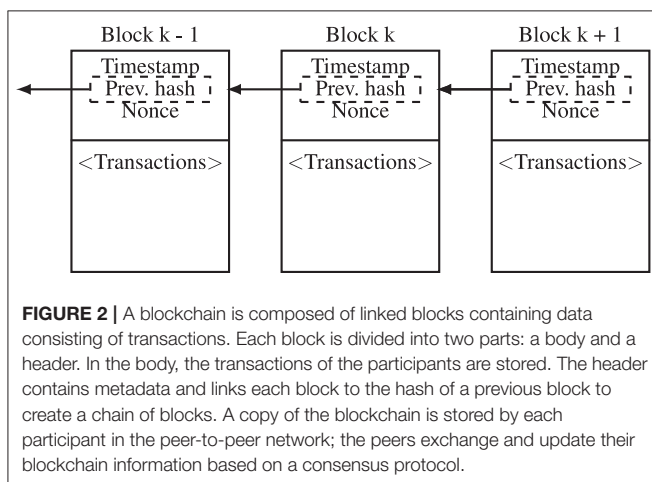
Block k - 1

Timestamp
Prev. hash
Nonce

<Transactions>

Block k

Timestamp
Prev. hash
Nonce

<Transactions>

Block k + 1

Timestamp
Prev. hash
Nonce

<Transactions>

**FIGURE 2 |** A blockchain is composed of linked blocks containing data consisting of transactions. Each block is divided into two parts: a body and a header. In the body, the transactions of the participants are stored. The header contains metadata and links each block to the hash of a previous block to create a chain of blocks. A copy of the blockchain is stored by each participant in the peer-to-peer network; the peers exchange and update their blockchain information based on a consensus protocol.